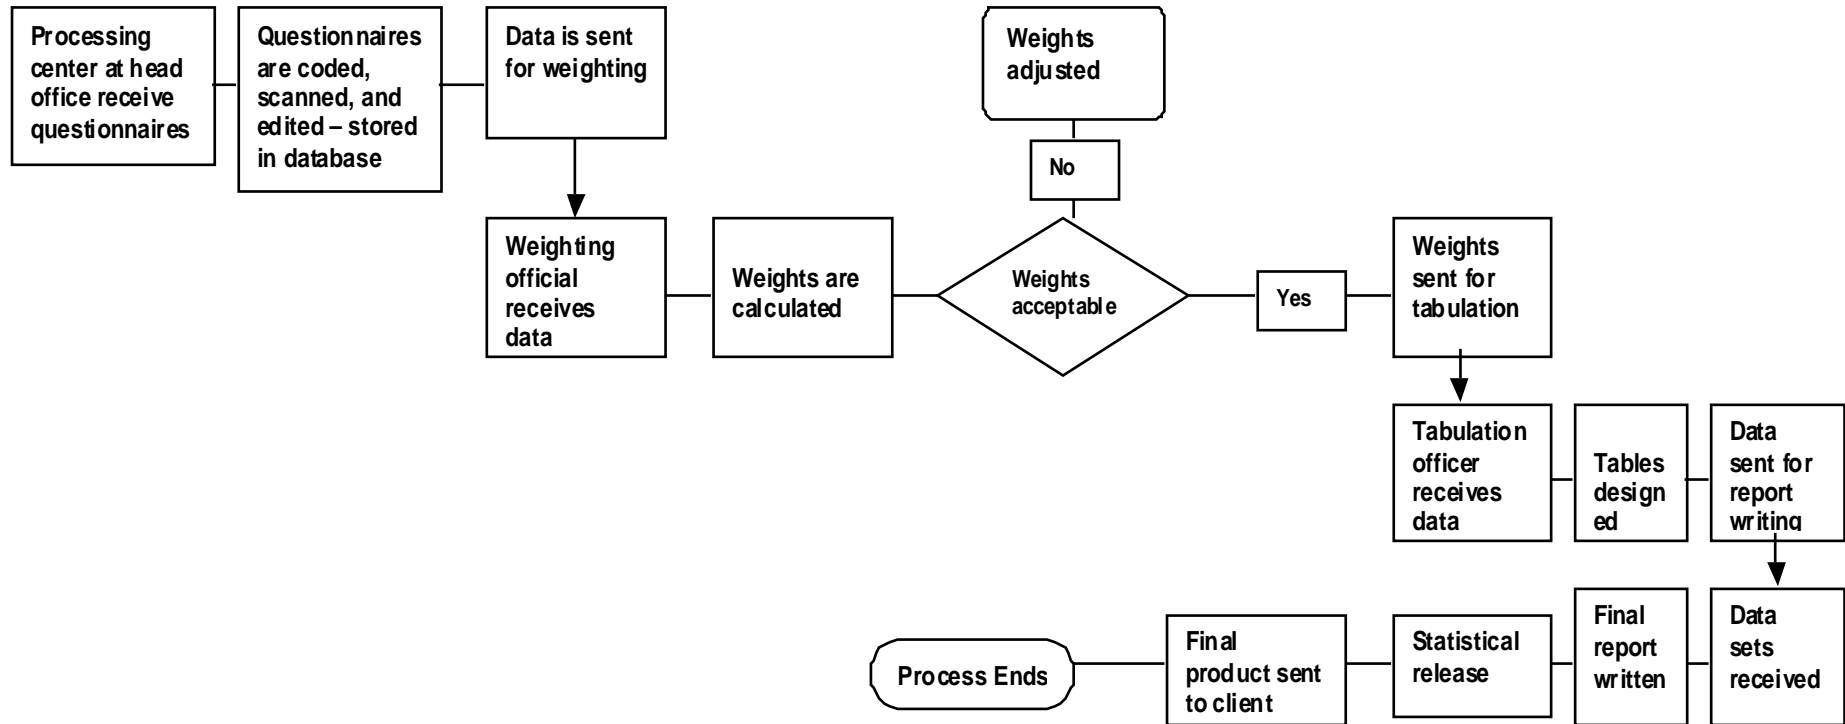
Processing center at head office receive questionnaires

Questionnaires are coded, scanned, and edited – stored in database

Data is sent for weighting

Weights adjusted

No

Weighting official receives data

Weights are calculated

Weights acceptable

Yes

Weights sent for tabulation

Tabulation officer receives data

Tables design ed

Data sent for report writing

Process Ends

Final product sent to client

Statistical release

Final report written

Data sets received